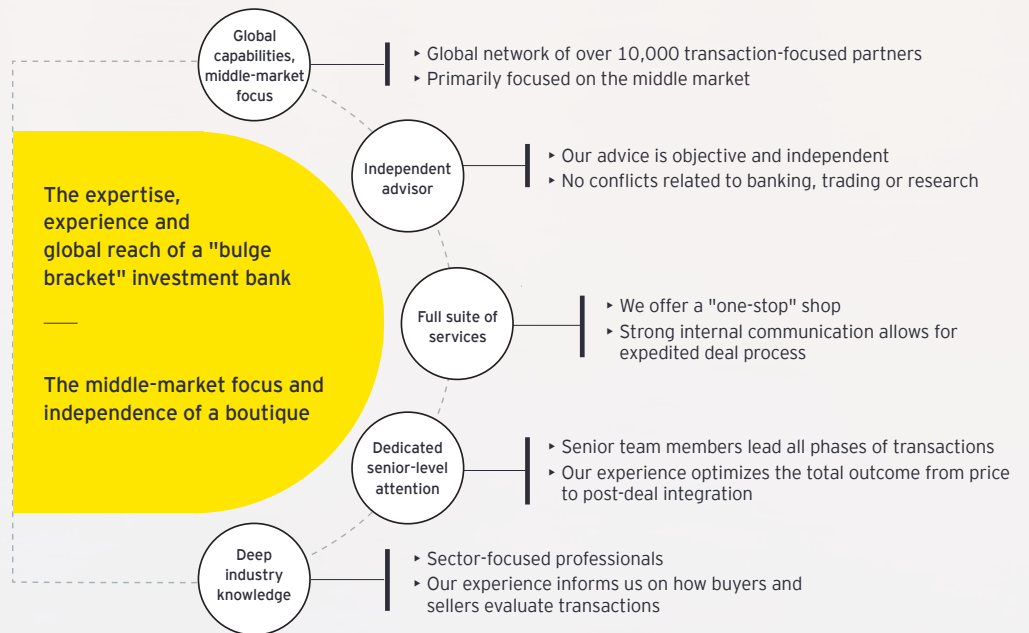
The expertise, experience and global reach of a "bulge bracket" investment bank

The middle-market focus and independence of a boutique

Global capabilities, middle-market focus

‣ Global network of over 10,000 transaction-focused partners
‣ Primarily focused on the middle market

Independent advisor

‣ Our advice is objective and independent
‣ No conflicts related to banking, trading or research

Full suite of services

‣ We offer a "one-stop" shop
‣ Strong internal communication allows for expedited deal process

Dedicated senior-level attention

‣ Senior team members lead all phases of transactions
‣ Our experience optimizes the total outcome from price to post-deal integration

Deep industry knowledge

‣ Sector-focused professionals
‣ Our experience informs us on how buyers and sellers evaluate transactions